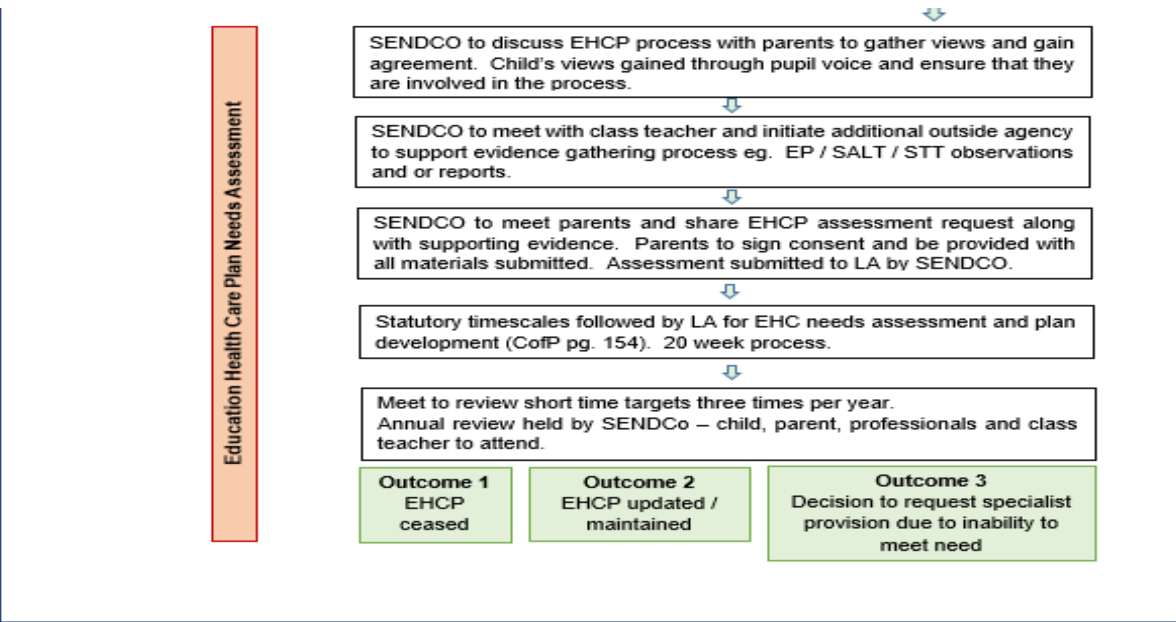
Education Health Care Plan Needs Assessment

SENDCO to discuss EHCP process with parents to gather views and gain agreement. Child's views gained through pupil voice and ensure that they are involved in the process.

SENDCO to meet with class teacher and initiate additional outside agency to support evidence gathering process eg. EP / SALT / STT observations and or reports.

SENDCO to meet parents and share EHCP assessment request along with supporting evidence. Parents to sign consent and be provided with all materials submitted. Assessment submitted to LA by SENDCO.

Statutory timescales followed by LA for EHC needs assessment and plan development (CofP pg. 154). 20 week process.

Meet to review short time targets three times per year.
Annual review held by SENDCo – child, parent, professionals and class teacher to attend.

Outcome 1
EHCP ceased

Outcome 2
EHCP updated / maintained

Outcome 3
Decision to request specialist provision due to inability to meet need